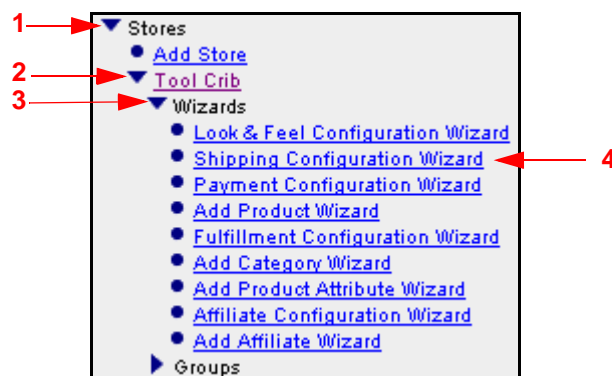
1
Stores
Add Store
2
Tool Crib
3
Wizards
Look & Feel Configuration Wizard
Shipping Configuration Wizard
4
Payment Configuration Wizard
Add Product Wizard
Fulfillment Configuration Wizard
Add Category Wizard
Add Product Attribute Wizard
Affiliate Configuration Wizard
Add Affiliate Wizard
Groups